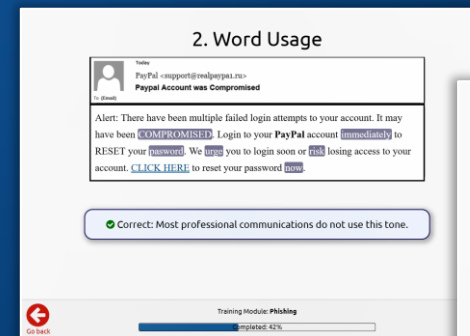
2. Word Usage

Today
PayPal <support@realpaypa1.ru>
Paypal Account was Compromised
To: (Email)

Alert: There have been multiple failed login attempts to your account. It may have been COMPROMISED. Login to your PayPal account immediately to RESET your pasword. We urge you to login soon or risk losing access to your account. CLICK HERE to reset your password now.

Correct: Most professional communications do not use this tone.

Go back

Training Module: Phishing
Completed: 42%